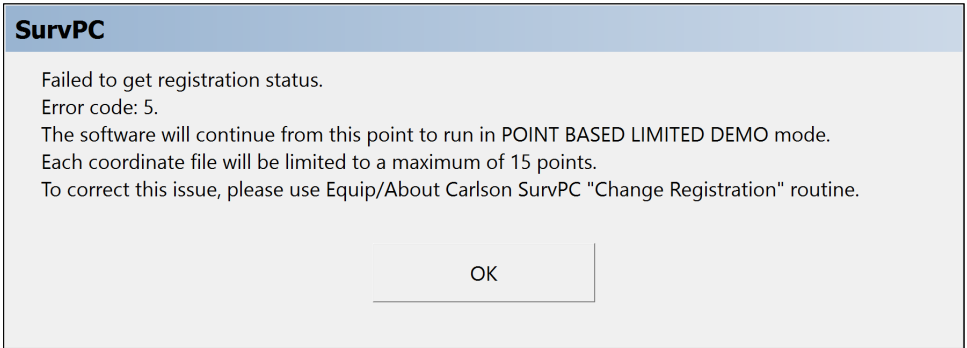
SurvPC

Failed to get registration status.
Error code: 5.
The software will continue from this point to run in POINT BASED LIMITED DEMO mode.
Each coordinate file will be limited to a maximum of 15 points.
To correct this issue, please use Equip/About Carlson SurvPC "Change Registration" routine.

OK